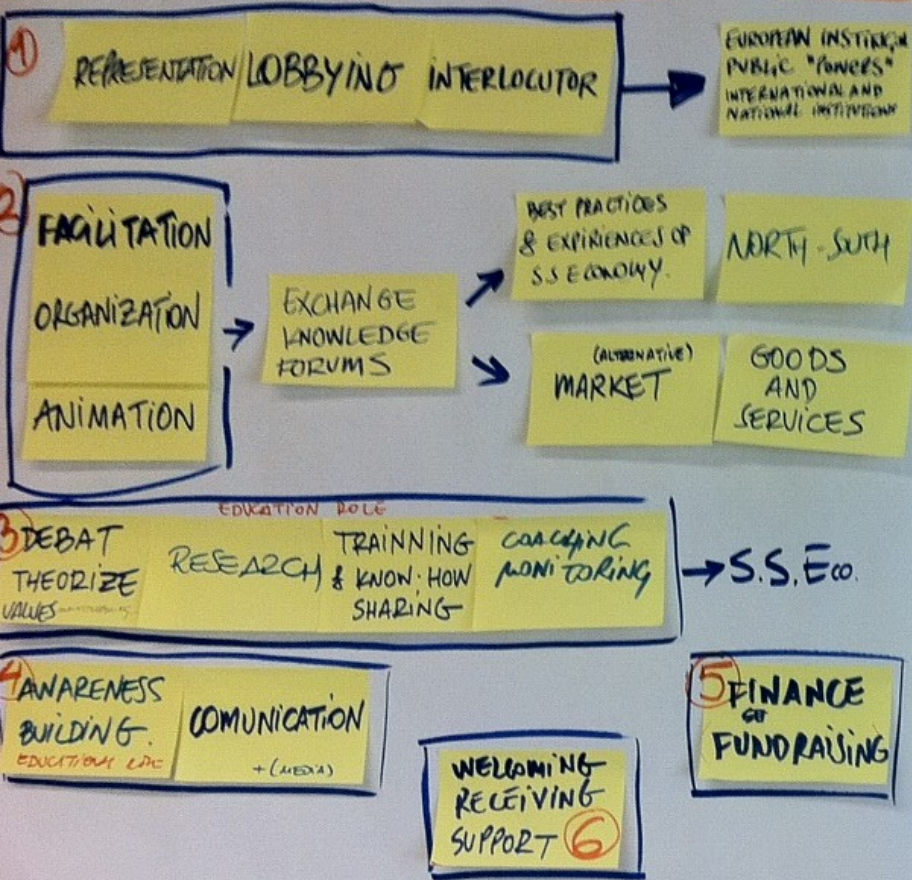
1

REPRESENTATION LOBBYING INTERLOCUTOR

EUROPEAN INSTITU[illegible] PUBLIC "POWERS" INTERNATIONAL AND NATIONAL INSTITUTIONS

2

FACILITATION

ORGANIZATION

ANIMATION

EXCHANGE KNOWLEDGE FORUMS

BEST PRACTICES & EXPERIENCES OF S.S ECONOMY.

NORTH - SUTH

(ALTERNATIVE) MARKET

GOODS AND SERVICES

3

EDUCATION ROLE

DEBAT THEORIZE VALUES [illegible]

RESEARCH

TRAINNING & KNOW-HOW SHARING

COACHING MONITORING

→ S.S.Eco.

4

AWARENESS BUILDING. EDUCATIONAL ETC

COMUNICATION + (MEDIA)

5

FINANCE OR FUNDRAISING

WELCOMING RECEIVING SUPPORT 6